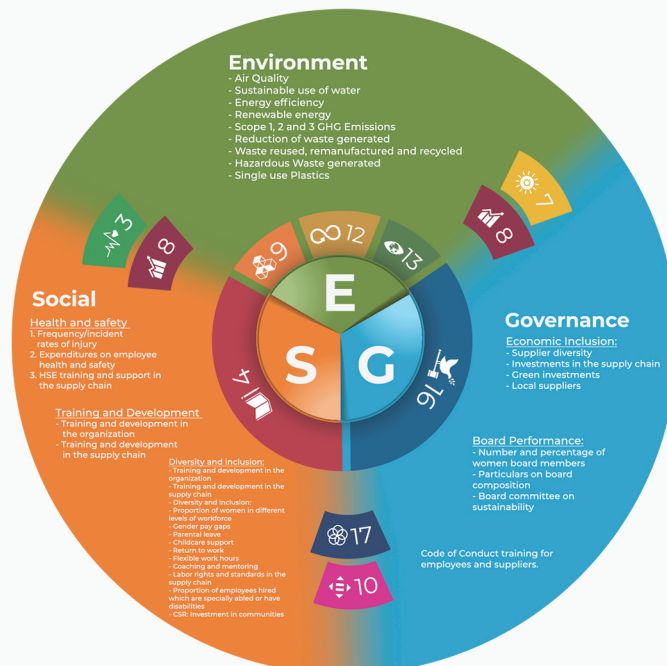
Environment
- Air Quality
- Sustainable use of water
- Energy efficiency
- Renewable energy
- Scope 1, 2 and 3 GHG Emissions
- Reduction of waste generated
- Waste reused, remanufactured and recycled
- Hazardous Waste generated
- Single use Plastics

3
8
6
12
13
8
7

E
S
G
4
16

Social

Health and safety
1. Frequency/incident rates of injury
2. Expenditures on employee health and safety
3. HSE training and support in the supply chain

Training and Development
- Training and development in the organization
- Training and development in the supply chain

Diversity and inclusion:
- Training and development in the organization
- Training and development in the supply chain
- Diversity and inclusion:
- Proportion of women in different levels of workforce
- Gender pay gaps
- Parental leave
- Childcare support
- Return to work
- Flexible work hours
- Coaching and mentoring
- Labor rights and standards in the supply chain
- Proportion of employees hired which are specially abled or have disabilities
- CSR: Investment in communities

Governance

Economic Inclusion:
- Supplier diversity
- Investments in the supply chain
- Green investments
- Local suppliers

Board Performance:
- Number and percentage of women board members
- Particulars on board composition
- Board committee on sustainability

17
10

Code of Conduct training for employees and suppliers.